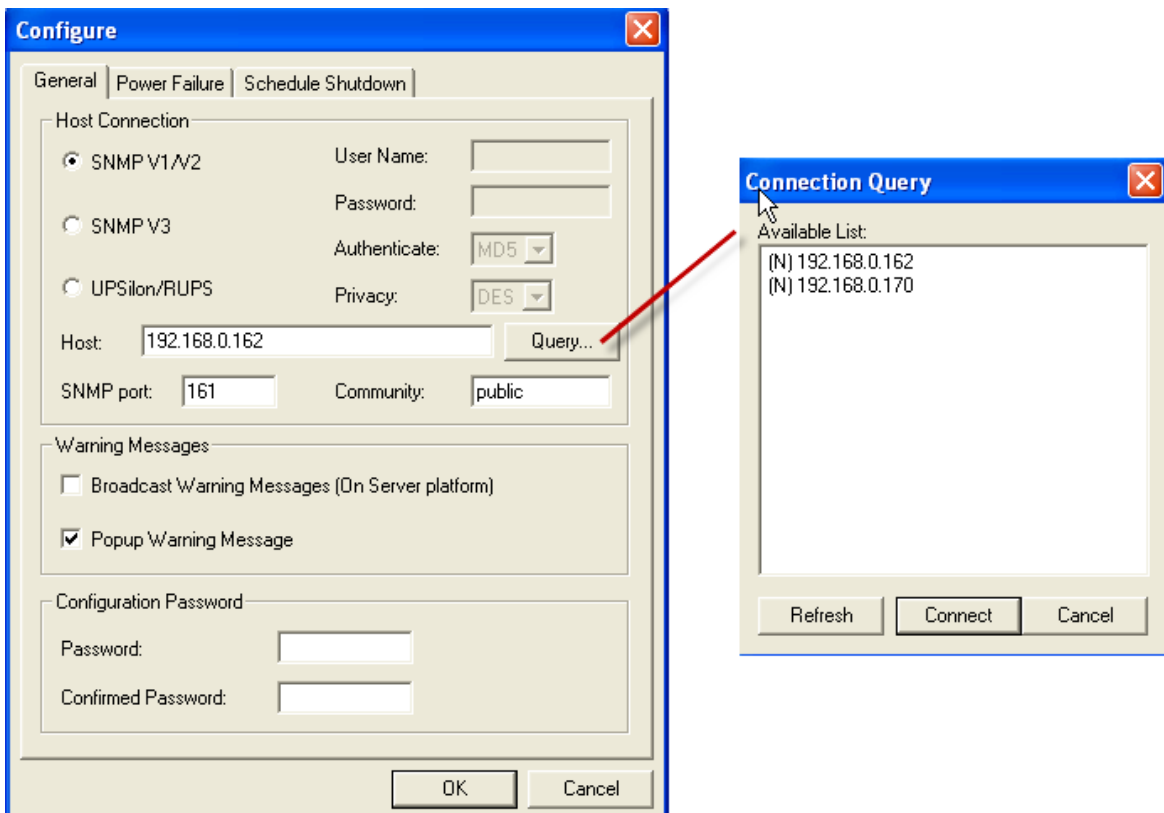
Configure

General | Power Failure | Schedule Shutdown

Host Connection

SNMP V1/V2
SNMP V3
UPSilon/RUPS

User Name:
Password:
Authenticate: MD5
Privacy: DES

Host: 192.168.0.162
Query...

SNMP port: 161
Community: public

Warning Messages

Broadcast Warning Messages (On Server platform)

Popup Warning Message

Configuration Password

Password:

Confirmed Password:

OK
Cancel

Connection Query

Available List:

(N) 192.168.0.162
(N) 192.168.0.170

Refresh
Connect
Cancel